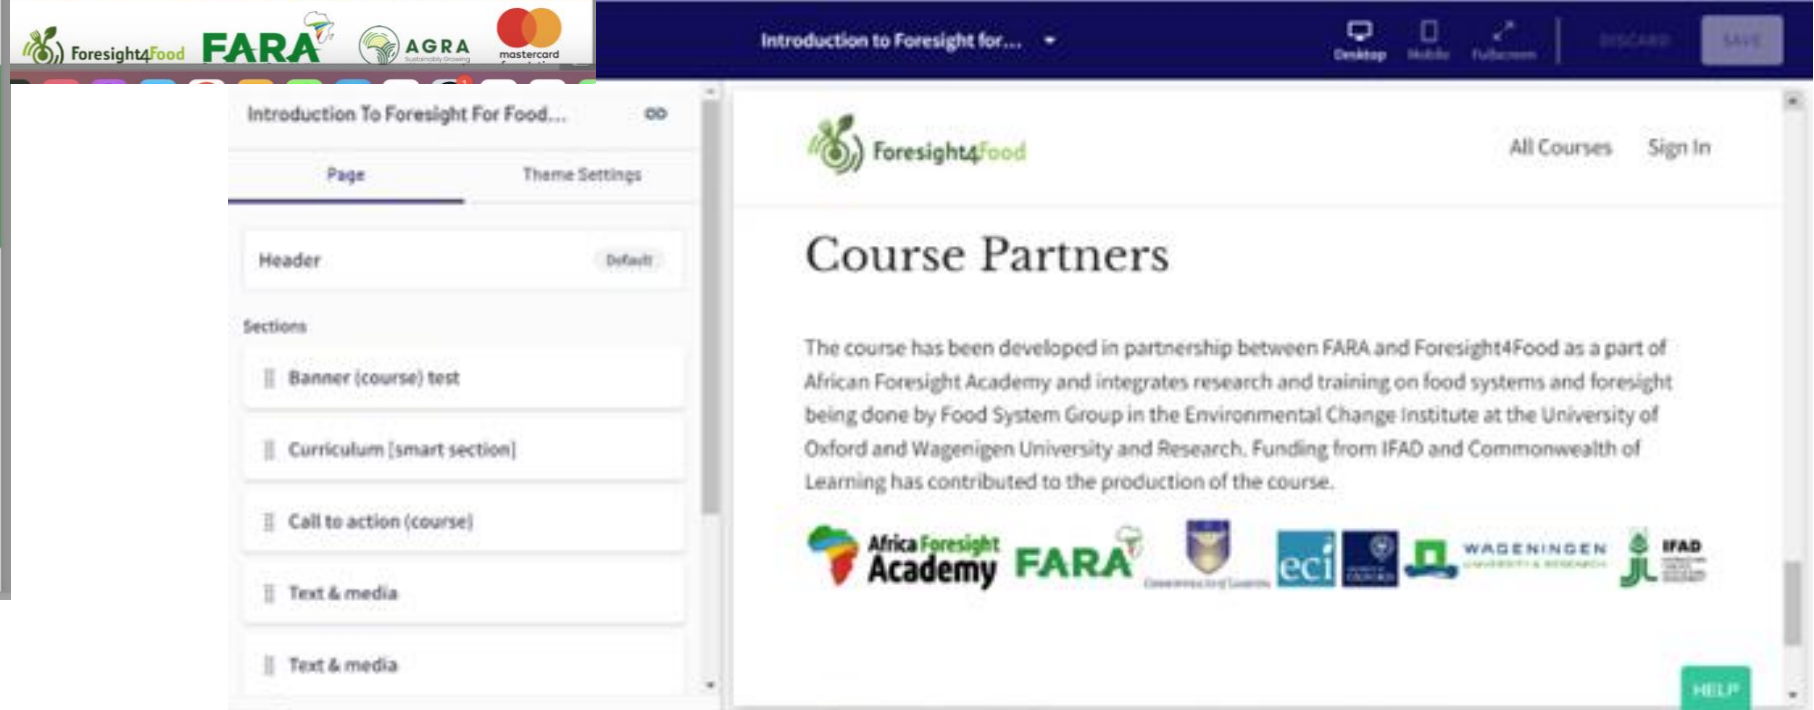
Foresight4Food FARA AGRA mastercard

Introduction to Foresight for... Desktop Mobile Fullscreen DISCARD SAVE

Introduction To Foresight For Food...

Page Theme Settings

Header Default

Sections

Banner (course) test

Curriculum [smart section]

Call to action (course)

Text & media

Text & media

Foresight4Food All Courses Sign In

Course Partners

The course has been developed in partnership between FARA and Foresight4Food as a part of African Foresight Academy and integrates research and training on food systems and foresight being done by Food System Group in the Environmental Change Institute at the University of Oxford and Wagenigen University and Research. Funding from IFAD and Commonwealth of Learning has contributed to the production of the course.

Africa Foresight Academy FARA eci WAGENINGEN IFAD

HELP